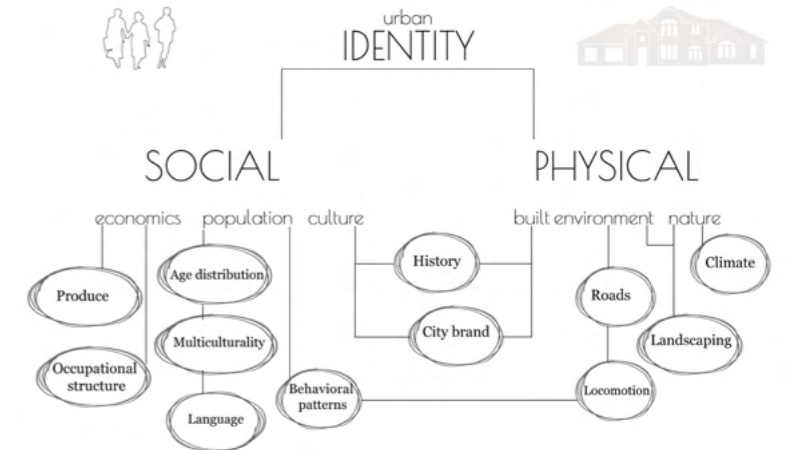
urban
IDENTITY

SOCIAL

PHYSICAL

economics population culture

built environment nature

Produce

Occupational structure

Age distribution

Multiculturality

Language

Behavioral patterns

History

City brand

Roads

Locomotion

Climate

Landscaping